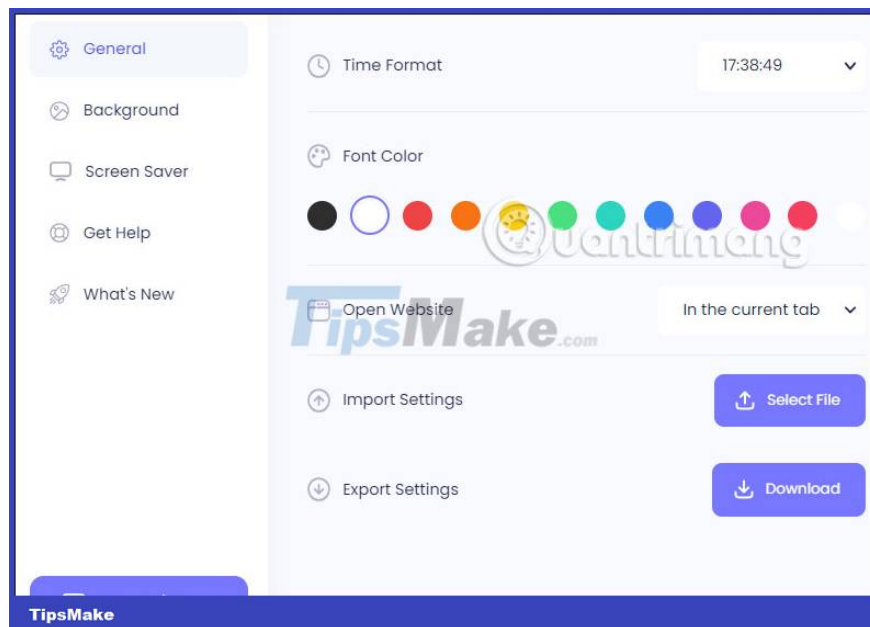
General

Background

Screen Saver

Get Help

What's New

Time Format

17:38:49

Font Color

Quantrimang

TipsMake.com

Open Website

In the current tab

Import Settings

Select File

Export Settings

Download

TipsMake